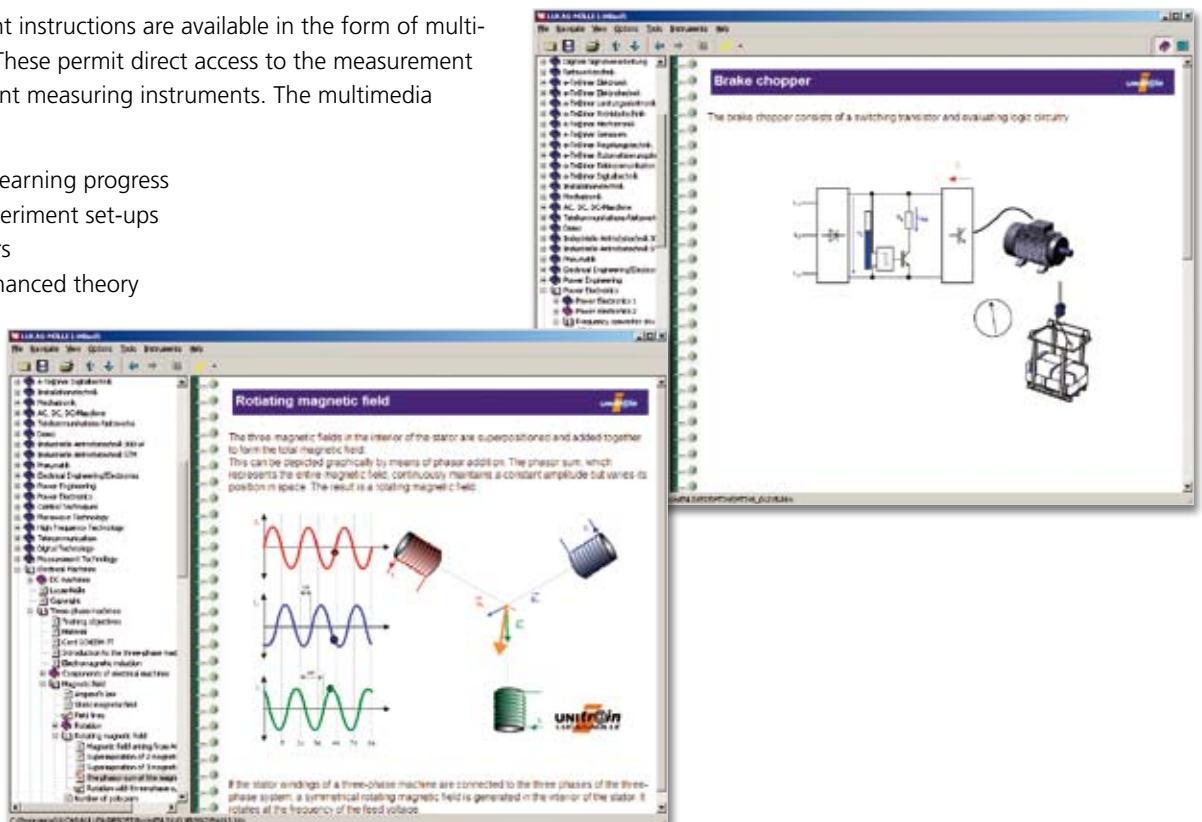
nt instructions are available in the form of multi-
These permit direct access to the measurement
nt measuring instruments. The multimedia

earning progress
eriment set-ups
s
hanced theory

LUCAS-NÜLLE
File Navigate View Options Tools Instruments Help

Brake chopper

The brake chopper consists of a switching transistor and evaluating logic circuitry

LUCAS-NÜLLE
File Navigate View Options Tools Instruments Help

Rotating magnetic field

The three magnetic fields in the interior of the stator are superpositioned and added together to form the total magnetic field.
This can be depicted graphically by means of phasor addition. The phasor sum, which represents the entire magnetic field, continuously maintains a constant amplitude but varies its position in space. The result is a rotating magnetic field.

UNITRAIN

If the stator windings of a three-phase machine are connected to the three phases of the three-phase system, a symmetrical rotating magnetic field is generated in the interior of the stator. It rotates at the frequency of the feed voltage.